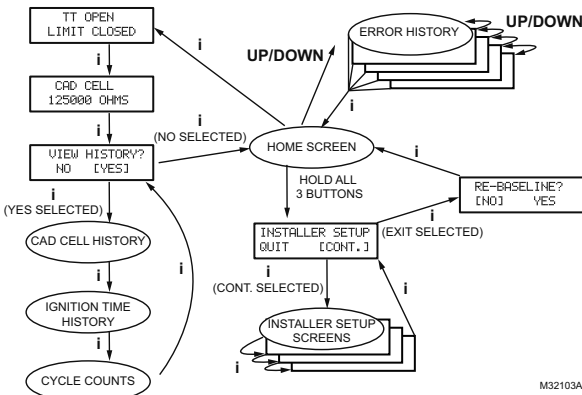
TT OPEN
LIMIT CLOSED

i

CAD CELL
125000 OHMS

i

VIEW HISTORY?
NO [YES]

i
(YES SELECTED)

CAD CELL HISTORY

i

IGNITION TIME HISTORY

i

CYCLE COUNTS

i

i

UP/DOWN

ERROR HISTORY

UP/DOWN

i

i

i
(NO SELECTED)

HOME SCREEN

HOLD ALL
3 BUTTONS

i

RE-BASELINE?
[NO] YES

i

INSTALLER SETUP
QUIT [CONT.]

(EXIT SELECTED)

i
(CONT. SELECTED)

INSTALLER SETUP SCREENS

i

i

M32103A